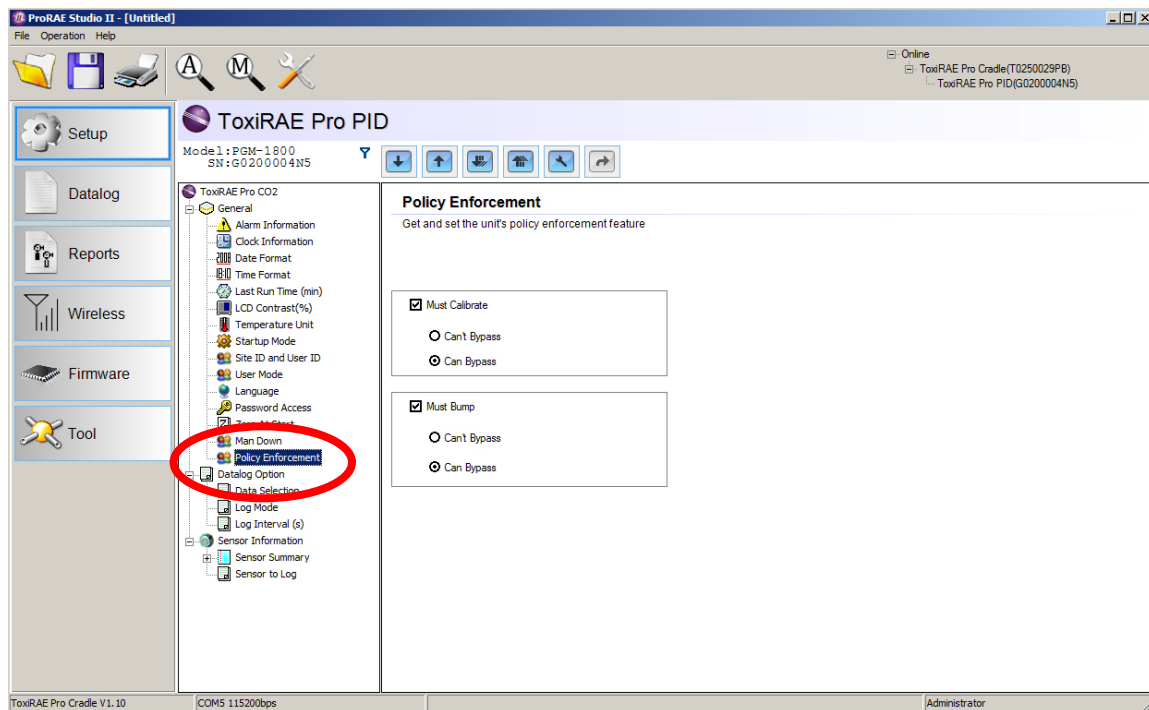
ProRAE Studio II - [Untitled]
File Operation Help

Online
ToxiRAE Pro Cradle(T0250029PB)
ToxiRAE Pro PID(G0200004N5)

Setup
Datalog
Reports
Wireless
Firmware
Tool

ToxiRAE Pro PID
Model:PGM-1800
SN:G0200004N5

ToxiRAE Pro CO2
General
Alarm Information
Clock Information
Date Format
Time Format
Last Run Time (min)
LCD Contrast(%)
Temperature Unit
Startup Mode
Site ID and User ID
User Mode
Language
Password Access
Zero At Start
Man Down
Policy Enforcement
Datalog Option
Data Selection
Log Mode
Log Interval (s)
Sensor Information
Sensor Summary
Sensor to Log

Policy Enforcement
Get and set the unit's policy enforcement feature

Must Calibrate
Can't Bypass
Can Bypass

Must Bump
Can't Bypass
Can Bypass

ToxiRAE Pro Cradle V1.10
COM5 115200bps
Administrator